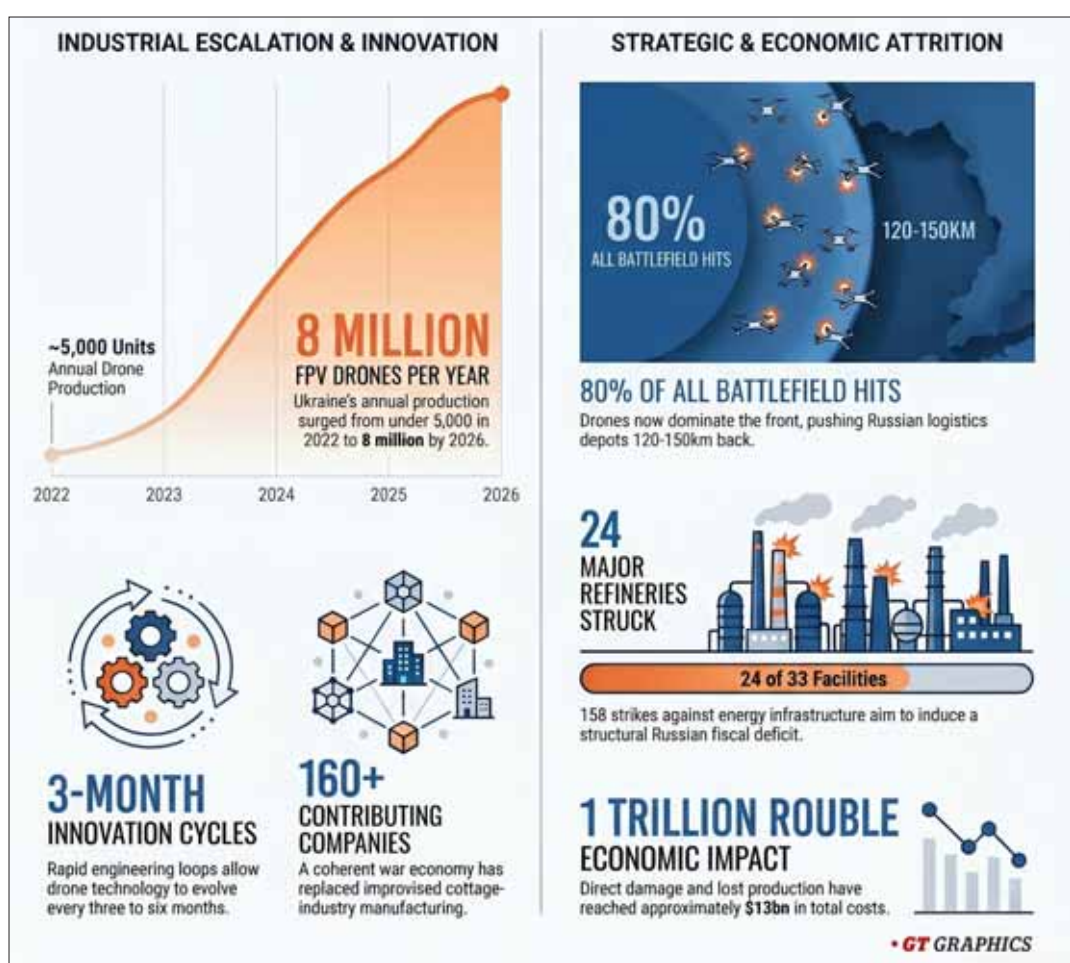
INDUSTRIAL ESCALATION & INNOVATION

~5,000 Units
Annual Drone Production

8 MILLION
FPV DRONES PER YEAR
Ukraine's annual production surged from under 5,000 in 2022 to **8 million** by 2026.

2022
2023
2024
2025
2026

3-MONTH
INNOVATION CYCLES
Rapid engineering loops allow drone technology to evolve every three to six months.

160+
CONTRIBUTING COMPANIES
A coherent war economy has replaced improvised cottage-industry manufacturing.

STRATEGIC & ECONOMIC ATTRITION

80%
ALL BATTLEFIELD HITS

120-150KM

80% OF ALL BATTLEFIELD HITS
Drones now dominate the front, pushing Russian logistics depots 120-150km back.

24
MAJOR REFINERIES STRUCK

24 of 33 Facilities

158 strikes against energy infrastructure aim to induce a structural Russian fiscal deficit.

1 TRILLION ROUBLE
ECONOMIC IMPACT
Direct damage and lost production have reached approximately **$13bn** in total costs.

• GT GRAPHICS